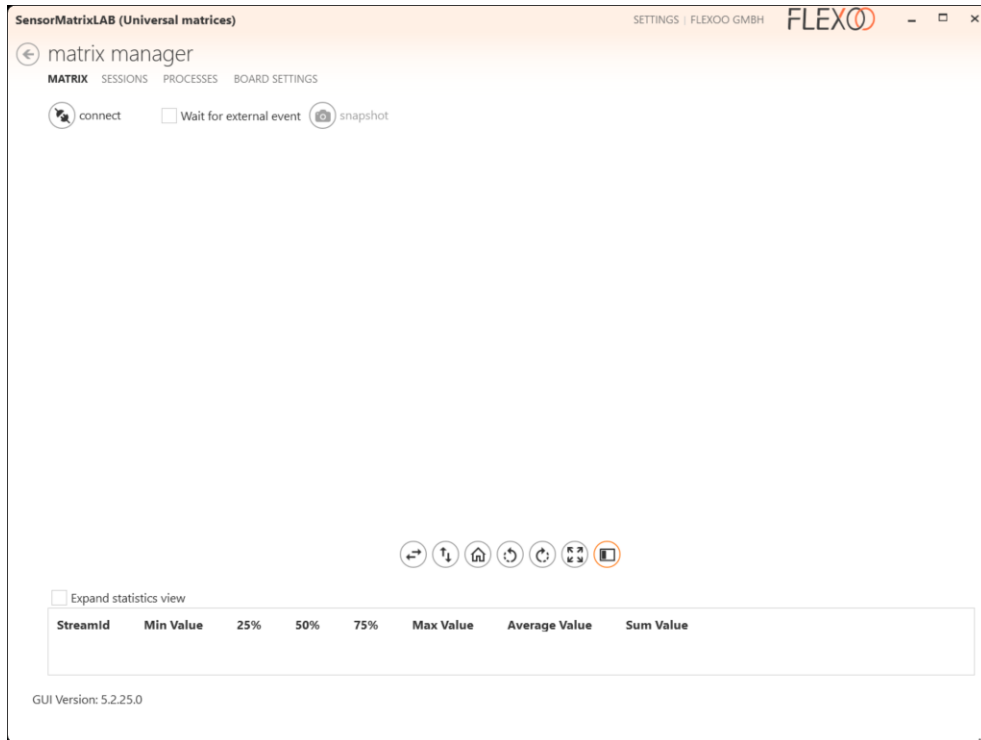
SensorMatrixLAB (Universal matrices)

SETTINGS | FLEXOO GMBH FLEXOO

matrix manager

MATRIX SESSIONS PROCESSES BOARD SETTINGS

connect

Wait for external event

snapshot

Expand statistics view

| StreamId | Min Value | 25% | 50% | 75% | Max Value | Average Value | Sum Value |
|---|---|---|---|---|---|---|---|

GUI Version: 5.2.25.0